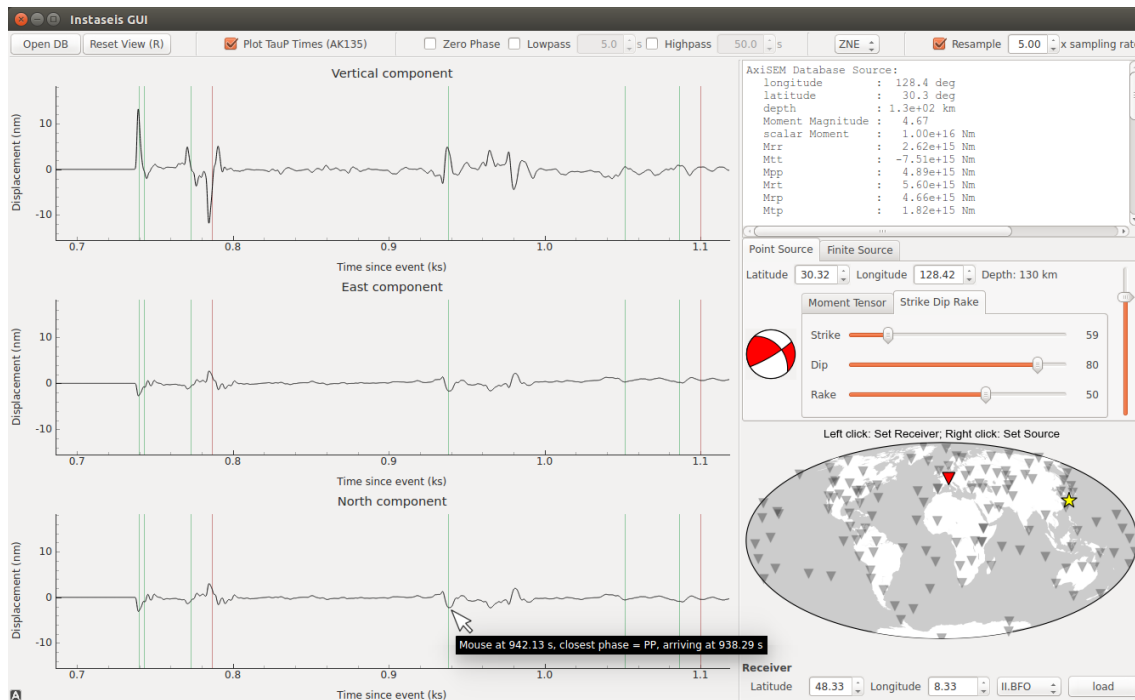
Instaseis GUI

Open DB
Reset View (R)
Plot TauP Times (AK135)
Zero Phase
Lowpass
5.0
s
Highpass
50.0
s
ZNE
Resample
5.00
x sampling rat

Vertical component
Displacement (nm)
10
0
-10
0.7
0.8
0.9
1.0
1.1
Time since event (ks)

East component
Displacement (nm)
10
0
-10
0.7
0.8
0.9
1.0
1.1
Time since event (ks)

North component
Displacement (nm)
10
0
-10
0.7
0.8
0.9
1.0
1.1
Time since event (ks)

Mouse at 942.13 s, closest phase = PP, arriving at 938.29 s

AxiSEM Database Source:
longitude : 128.4 deg
latitude : 30.3 deg
depth : 1.3e+02 km
Moment Magnitude : 4.67
scalar Moment : 1.00e+16 Nm
Mrr : 2.62e+15 Nm
Mtt : -7.51e+15 Nm
Mpp : 4.89e+15 Nm
Mrt : 5.60e+15 Nm
Mrp : 4.66e+15 Nm
Mtp : 1.82e+15 Nm

Point Source
Finite Source
Latitude
30.32
Longitude
128.42
Depth: 130 km
Moment Tensor
Strike Dip Rake
Strike
59
Dip
80
Rake
50

Left click: Set Receiver; Right click: Set Source

Receiver
Latitude
48.33
Longitude
8.33
II.BFO
load